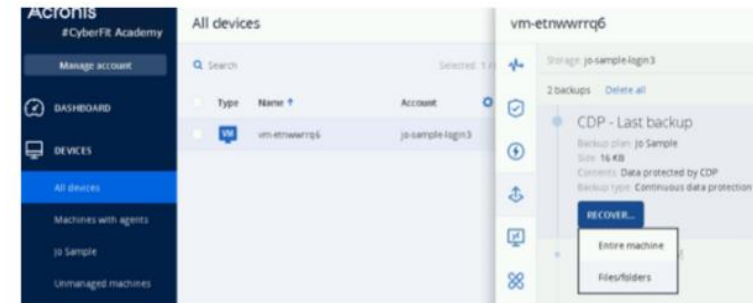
Acronis
#CyberFit Academy

Manage account

DASHBOARD

DEVICES

All devices

Machines with agents

Jo Sample

Unmanaged machines

All devices

Search

Selected: 1

Type Name ↑ Account

VM vm-etnwwrrq6 jo-sample-login3

vm-etnwwrrq6

Storage: jo-sample-login3

2 backups Delete all

CDP - Last backup

Backup plan: Jo Sample
Size: 16 KB
Contents: Data protected by CDP
Backup type: Continuous data protection

RECOVER...

Entire machine

Files/folders